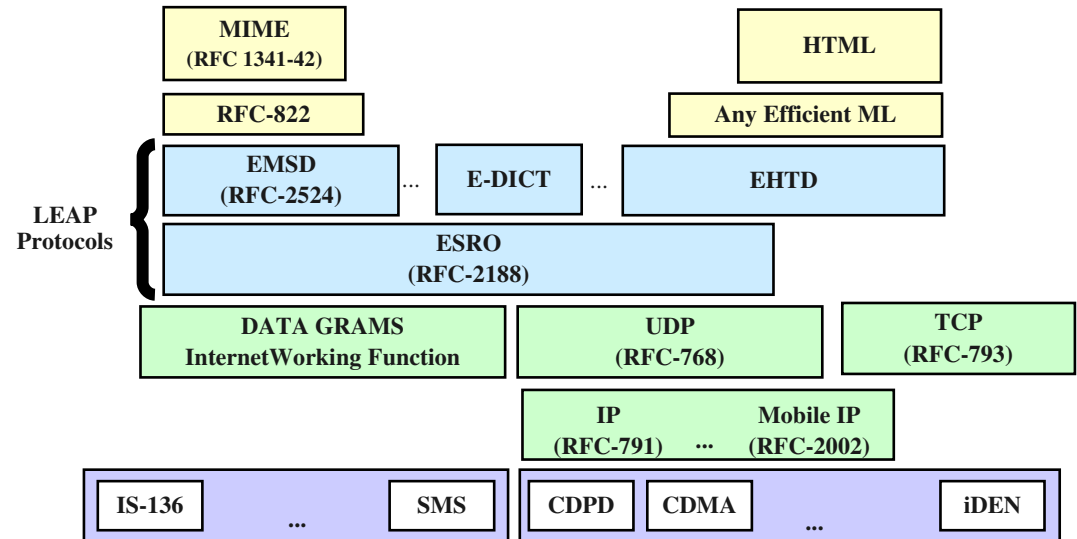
MIME
(RFC 1341-42)

HTML

RFC-822

Any Efficient ML

LEAP Protocols

EMSD
(RFC-2524)

...

E-DICT

...

EHTD

ESRO
(RFC-2188)

DATA GRAMS
InternetWorking Function

UDP
(RFC-768)

TCP
(RFC-793)

IP
(RFC-791)

...

Mobile IP
(RFC-2002)

IS-136

...

SMS

CDPD

CDMA

...

iDEN